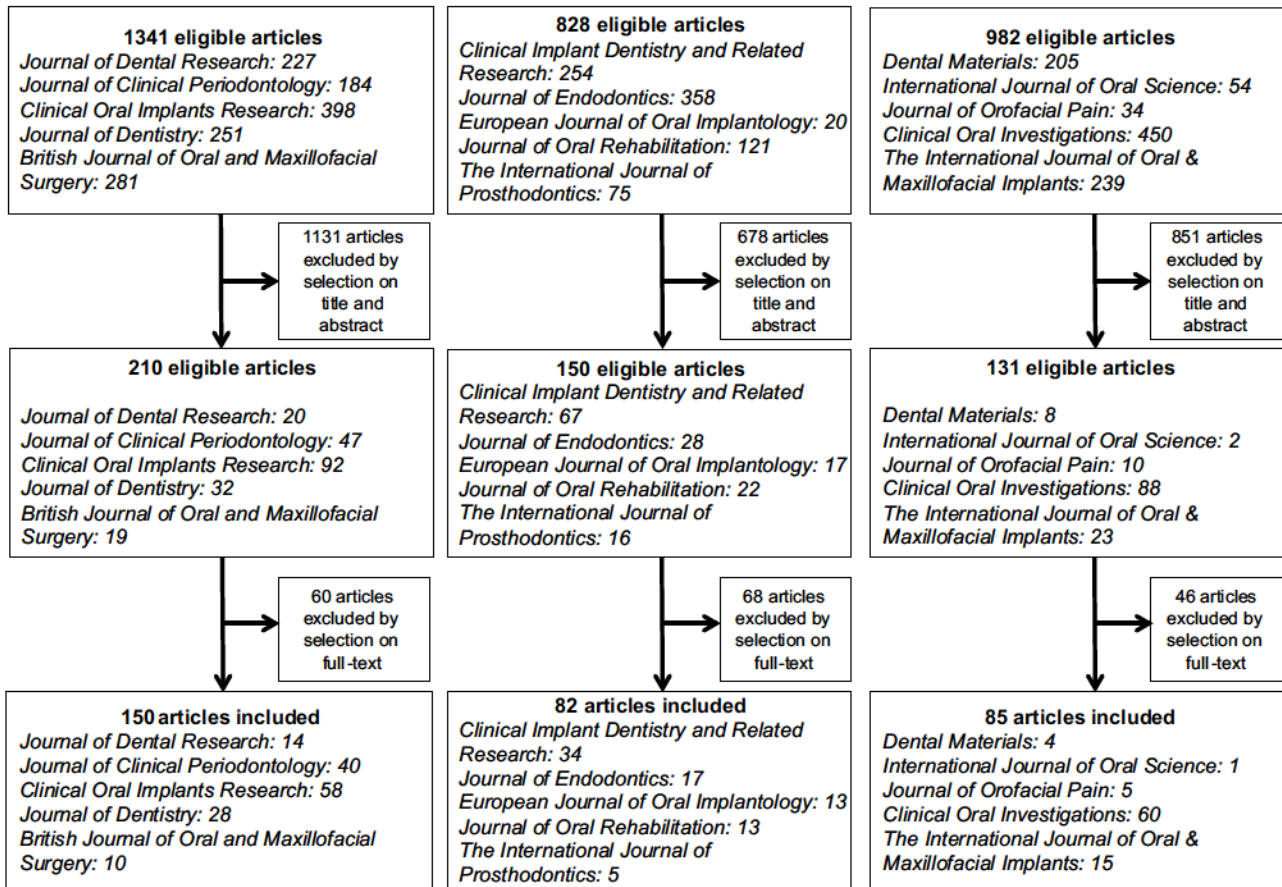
**1341 eligible articles**
*Journal of Dental Research: 227*
*Journal of Clinical Periodontology: 184*
*Clinical Oral Implants Research: 398*
*Journal of Dentistry: 251*
*British Journal of Oral and Maxillofacial Surgery: 281*

1131 articles excluded by selection on title and abstract

**210 eligible articles**
*Journal of Dental Research: 20*
*Journal of Clinical Periodontology: 47*
*Clinical Oral Implants Research: 92*
*Journal of Dentistry: 32*
*British Journal of Oral and Maxillofacial Surgery: 19*

60 articles excluded by selection on full-text

**150 articles included**
*Journal of Dental Research: 14*
*Journal of Clinical Periodontology: 40*
*Clinical Oral Implants Research: 58*
*Journal of Dentistry: 28*
*British Journal of Oral and Maxillofacial Surgery: 10*

**828 eligible articles**
*Clinical Implant Dentistry and Related Research: 254*
*Journal of Endodontics: 358*
*European Journal of Oral Implantology: 20*
*Journal of Oral Rehabilitation: 121*
*The International Journal of Prosthodontics: 75*

678 articles excluded by selection on title and abstract

**150 eligible articles**
*Clinical Implant Dentistry and Related Research: 67*
*Journal of Endodontics: 28*
*European Journal of Oral Implantology: 17*
*Journal of Oral Rehabilitation: 22*
*The International Journal of Prosthodontics: 16*

68 articles excluded by selection on full-text

**82 articles included**
*Clinical Implant Dentistry and Related Research: 34*
*Journal of Endodontics: 17*
*European Journal of Oral Implantology: 13*
*Journal of Oral Rehabilitation: 13*
*The International Journal of Prosthodontics: 5*

**982 eligible articles**
*Dental Materials: 205*
*International Journal of Oral Science: 54*
*Journal of Orofacial Pain: 34*
*Clinical Oral Investigations: 450*
*The International Journal of Oral & Maxillofacial Implants: 239*

851 articles excluded by selection on title and abstract

**131 eligible articles**
*Dental Materials: 8*
*International Journal of Oral Science: 2*
*Journal of Orofacial Pain: 10*
*Clinical Oral Investigations: 88*
*The International Journal of Oral & Maxillofacial Implants: 23*

46 articles excluded by selection on full-text

**85 articles included**
*Dental Materials: 4*
*International Journal of Oral Science: 1*
*Journal of Orofacial Pain: 5*
*Clinical Oral Investigations: 60*
*The International Journal of Oral & Maxillofacial Implants: 15*